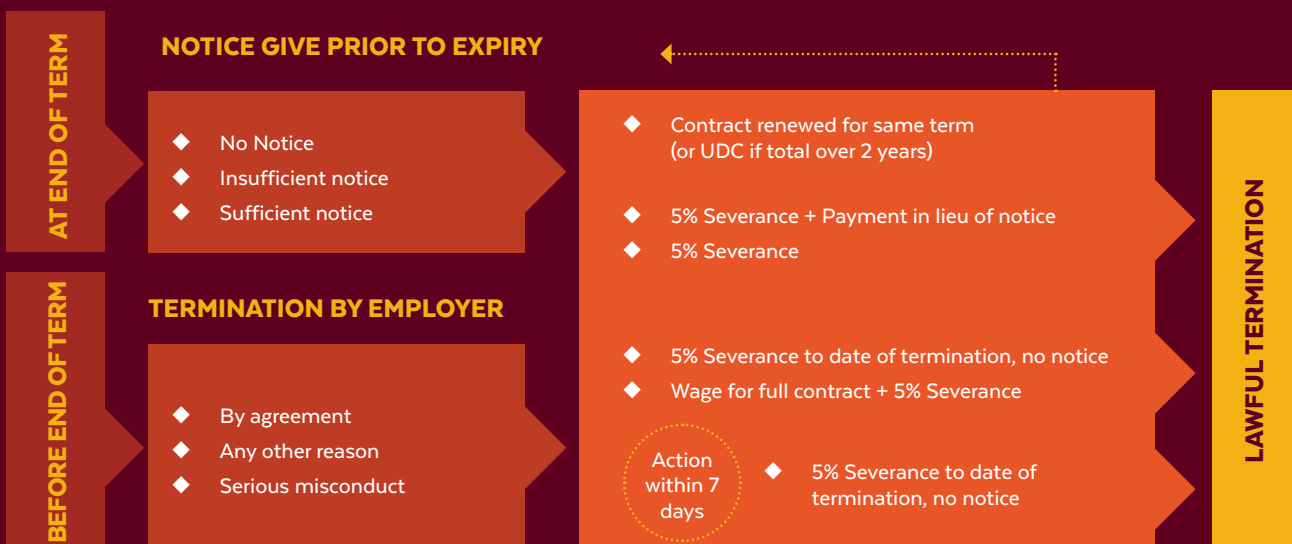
AT END OF TERM

NOTICE GIVE PRIOR TO EXPIRY

◆ No Notice
◆ Insufficient notice
◆ Sufficient notice

◆ Contract renewed for same term (or UDC if total over 2 years)

◆ 5% Severance + Payment in lieu of notice
◆ 5% Severance

BEFORE END OF TERM

TERMINATION BY EMPLOYER

◆ By agreement
◆ Any other reason
◆ Serious misconduct

◆ 5% Severance to date of termination, no notice
◆ Wage for full contract + 5% Severance

Action within 7 days

◆ 5% Severance to date of termination, no notice

LAWFUL TERMINATION